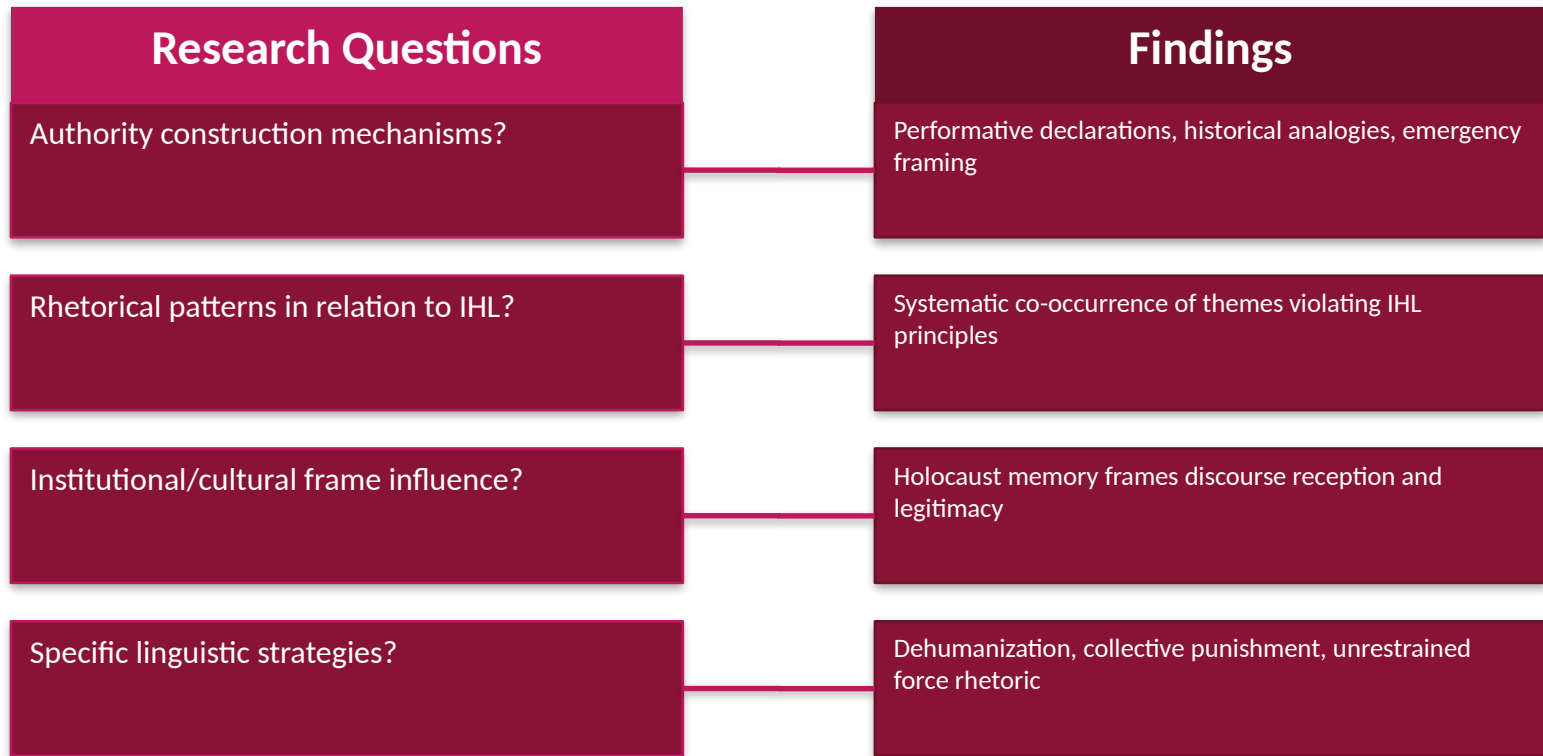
| Research Questions | Findings |
|---|---|
| Authority construction mechanisms? | Performative declarations, historical analogies, emergency framing |
| Rhetorical patterns in relation to IHL? | Systematic co-occurrence of themes violating IHL principles |
| Institutional/cultural frame influence? | Holocaust memory frames discourse reception and legitimacy |
| Specific linguistic strategies? | Dehumanization, collective punishment, unrestrained force rhetoric |